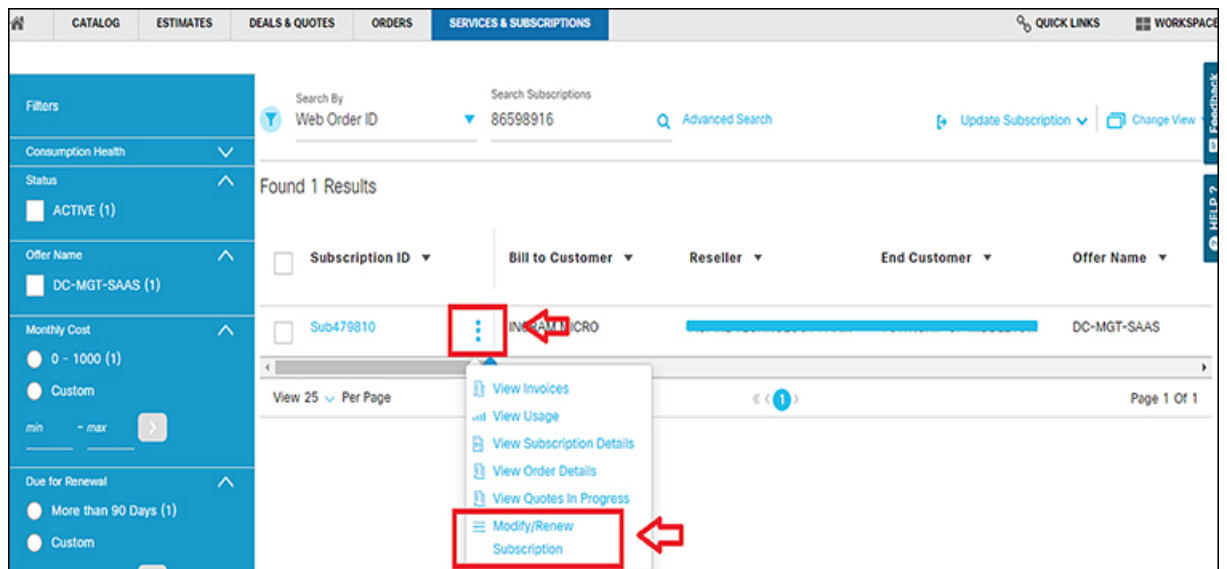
CATALOG ESTIMATES DEALS & QUOTES ORDERS SERVICES & SUBSCRIPTIONS QUICK LINKS WORKSPACE

Filters

Consumption Health

Status

ACTIVE (1)

Offer Name

DC-MGT-SAAS (1)

Monthly Cost

0 - 1000 (1)

Custom

min - max

Due for Renewal

More than 90 Days (1)

Custom

Search By
Web Order ID

Search Subscriptions
86598916

Advanced Search

Update Subscription

Change View

Feedback

HELP ?

Found 1 Results

| Subscription ID | Bill to Customer | Reseller | End Customer | Offer Name |
|---|---|---|---|---|
| Sub479810 | INGRAM MICRO | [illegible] | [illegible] | DC-MGT-SAAS |

View 25 Per Page

1

Page 1 Of 1

View Invoices
View Usage
View Subscription Details
View Order Details
View Quotes In Progress
Modify/Renew Subscription